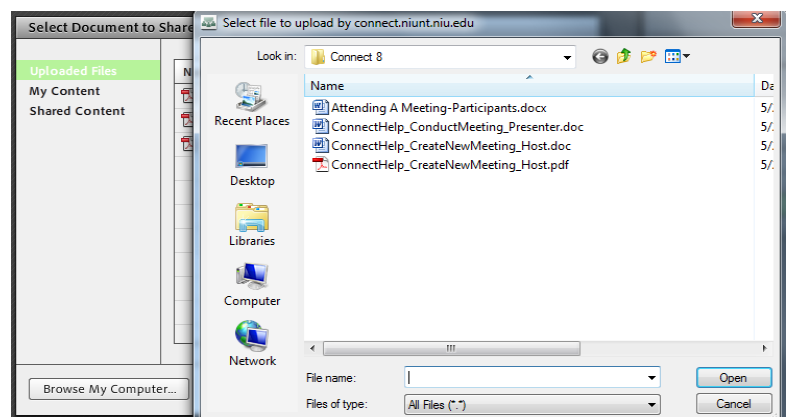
Select Document to Share

Uploaded Files
My Content
Shared Content

N

Browse My Computer...

Select file to upload by connect.niunt.niu.edu

Look in: Connect 8

Recent Places
Desktop
Libraries
Computer
Network

| Name | Da |
|---|---|
| Attending A Meeting-Participants.docx | 5/. |
| ConnectHelp_ConductMeeting_Presenter.doc | 5/. |
| ConnectHelp_CreateNewMeeting_Host.doc | 5/. |
| ConnectHelp_CreateNewMeeting_Host.pdf | 5/. |

File name:
Files of type: All Files (*.*)

Open
Cancel